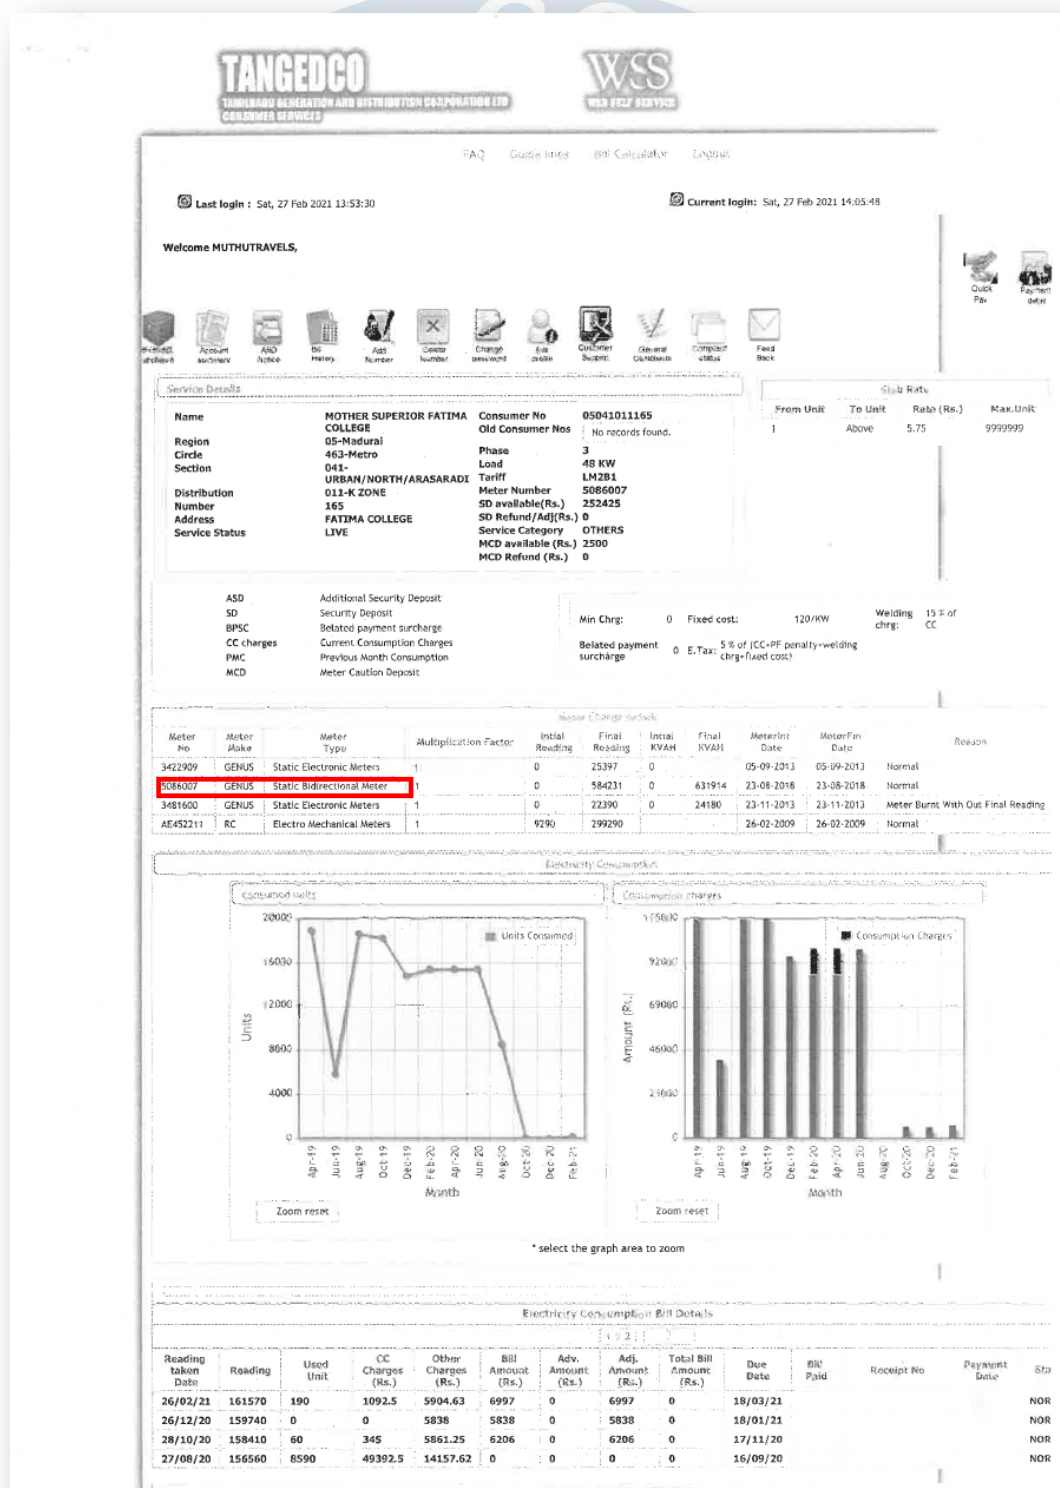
TANGEDCO
TAMILNADU GENERATION AND DISTRIBUTION CORPORATION LTD
CONSUMER SERVICES

WSS
WEB SELF SERVICE

FAQ Guide lines Bill Calculator Logout

Last login : Sat, 27 Feb 2021 13:53:30

Current login: Sat, 27 Feb 2021 14:05:48

Welcome MUTHUTRAVELS,

Quick Pay
Payment detail

Account summary
ARD Notice
Bill History
Add Number
Delete Number
Change password
Edit profile
Customer Support
General Complaints
Complaint status
Feed Back

Service Details

Name MOTHER SUPERIOR FATIMA COLLEGE
Region 05-Madurai
Circle 463-Metro
Section 041-URBAN/NORTH/ARASARADI
Distribution 011-K ZONE
Number 165
Address FATIMA COLLEGE
Service Status LIVE

Consumer No 05041011165
Old Consumer Nos No records found.
Phase 3
Load 48 KW
Tariff LM2B1
Meter Number 5086007
SD available(Rs.) 252425
SD Refund/Adj(Rs.) 0
Service Category OTHERS
MCD available (Rs.) 2500
MCD Refund (Rs.) 0

Slab Rate

| From Unit | To Unit | Rate (Rs.) | Max.Unit |
|---|---|---|---|
| 1 | Above | 5.75 | 9999999 |

ASD Additional Security Deposit
SD Security Deposit
BPSC Belated payment surcharge
CC charges Current Consumption Charges
PMC Previous Month Consumption
MCD Meter Caution Deposit

Min Chrg: 0
Fixed cost: 120/KW
Welding chrg: 15 % of CC
Belated payment surcharge 0
E.Tax: 5 % of (CC+PF penalty+welding chrg+fixed cost)

Meter Change Details

| Meter No | Meter Make | Meter Type | Multiplication Factor | Intial Reading | Final Reading | Intial KVAH | Final KVAH | MeterInt Date | MeterFin Date | Reason |
|---|---|---|---|---|---|---|---|---|---|---|
| 3422909 | GENUS | Static Electronic Meters | 1 | 0 | 25397 | 0 | | 05-09-2013 | 05-09-2013 | Normal |
| 5086007 | GENUS | Static Bidirectional Meter | 1 | 0 | 584231 | 0 | 631914 | 23-08-2018 | 23-08-2018 | Normal |
| 3481600 | GENUS | Static Electronic Meters | 1 | 0 | 22390 | 0 | 24180 | 23-11-2013 | 23-11-2013 | Meter Burnt With Out Final Reading |
| AE452211 | RC | Electro Mechanical Meters | 1 | 9290 | 299290 | | | 26-02-2009 | 26-02-2009 | Normal |

Electricity Consumption

Consumed units
Units Consumed
20000
16000
12000
8000
4000
0
Units
Apr-19 Jun-19 Aug-19 Oct-19 Dec-19 Feb-20 Apr-20 Jun-20 Aug-20 Oct-20 Dec-20 Feb-21
Month
Zoom reset

Consumption charges
Consumption Charges
115000
92000
69000
46000
23000
0
Amount (Rs.)
Apr-19 Jun-19 Aug-19 Oct-19 Dec-19 Feb-20 Apr-20 Jun-20 Aug-20 Oct-20 Dec-20 Feb-21
Month
Zoom reset

* select the graph area to zoom

Electricity Consumption Bill Details
1 2

| Reading taken Date | Reading | Used Unit | CC Charges (Rs.) | Other Charges (Rs.) | Bill Amount (Rs.) | Adv. Amount (Rs.) | Adj. Amount (Rs.) | Total Bill Amount (Rs.) | Due Date | Bill Paid | Receipt No | Payment Date | Sta |
|---|---|---|---|---|---|---|---|---|---|---|---|---|---|
| 26/02/21 | 161570 | 190 | 1092.5 | 5904.63 | 6997 | 0 | 6997 | 0 | 18/03/21 | | | | NOR |
| 26/12/20 | 159740 | 0 | 0 | 5838 | 5838 | 0 | 5838 | 0 | 18/01/21 | | | | NOR |
| 28/10/20 | 158410 | 60 | 345 | 5861.25 | 6206 | 0 | 6206 | 0 | 17/11/20 | | | | NOR |
| 27/08/20 | 156560 | 8590 | 49392.5 | 14157.62 | 0 | 0 | 0 | 0 | 16/09/20 | | | | NOR |